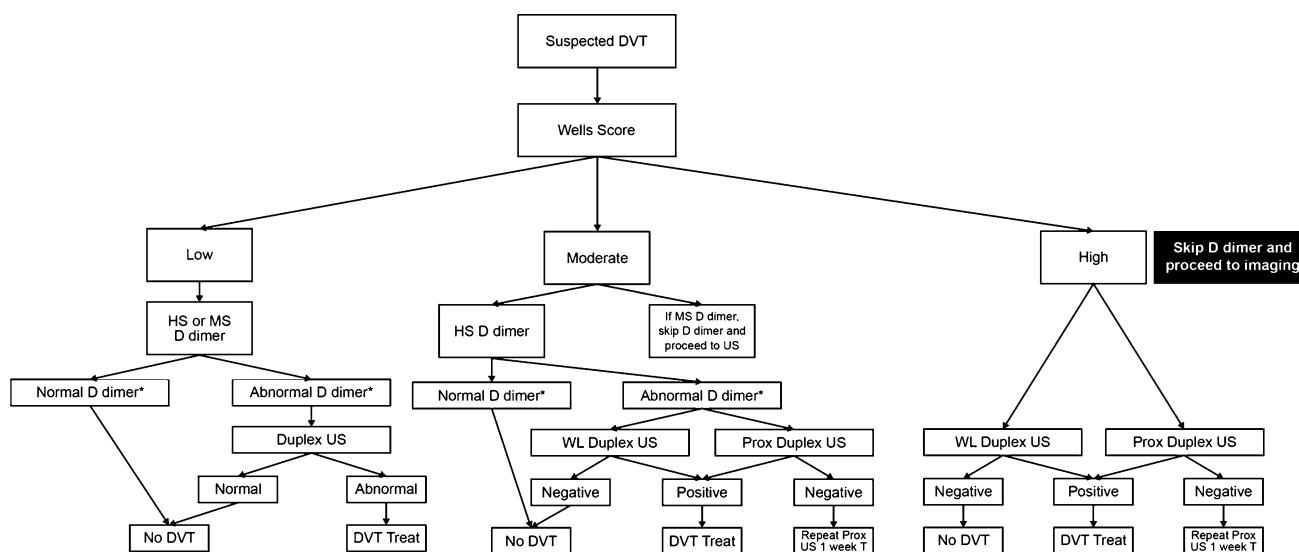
Suspected DVT

Wells Score

Low

Moderate

High

Skip D dimer and proceed to imaging

HS or MS D dimer

Normal D dimer*

Abnormal D dimer*

Duplex US

Normal

Abnormal

No DVT

DVT Treat

HS D dimer

If MS D dimer, skip D dimer and proceed to US

Normal D dimer*

Abnormal D dimer*

WL Duplex US

Prox Duplex US

Negative

Positive

Negative

No DVT

DVT Treat

Repeat Prox US 1 week T

WL Duplex US

Prox Duplex US

Negative

Positive

Negative

No DVT

DVT Treat

Repeat Prox US 1 week T